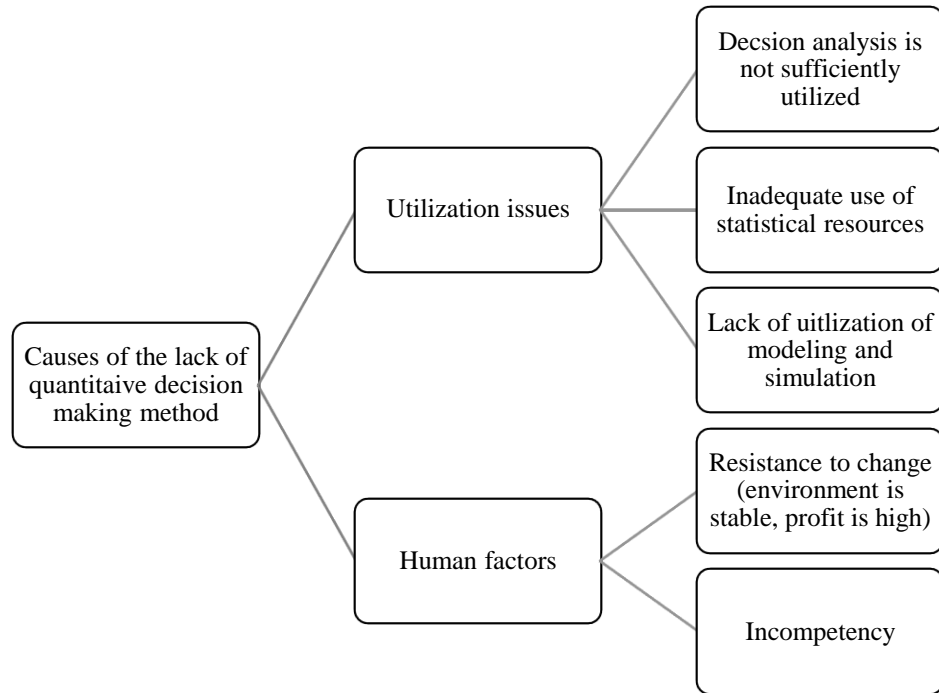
Causes of the lack of quantitaive decision making method

Utilization issues

Decsion analysis is not sufficiently utilized

Inadequate use of statistical resources

Lack of uitlization of modeling and simulation

Human factors

Resistance to change (environment is stable, profit is high)

Incompetency